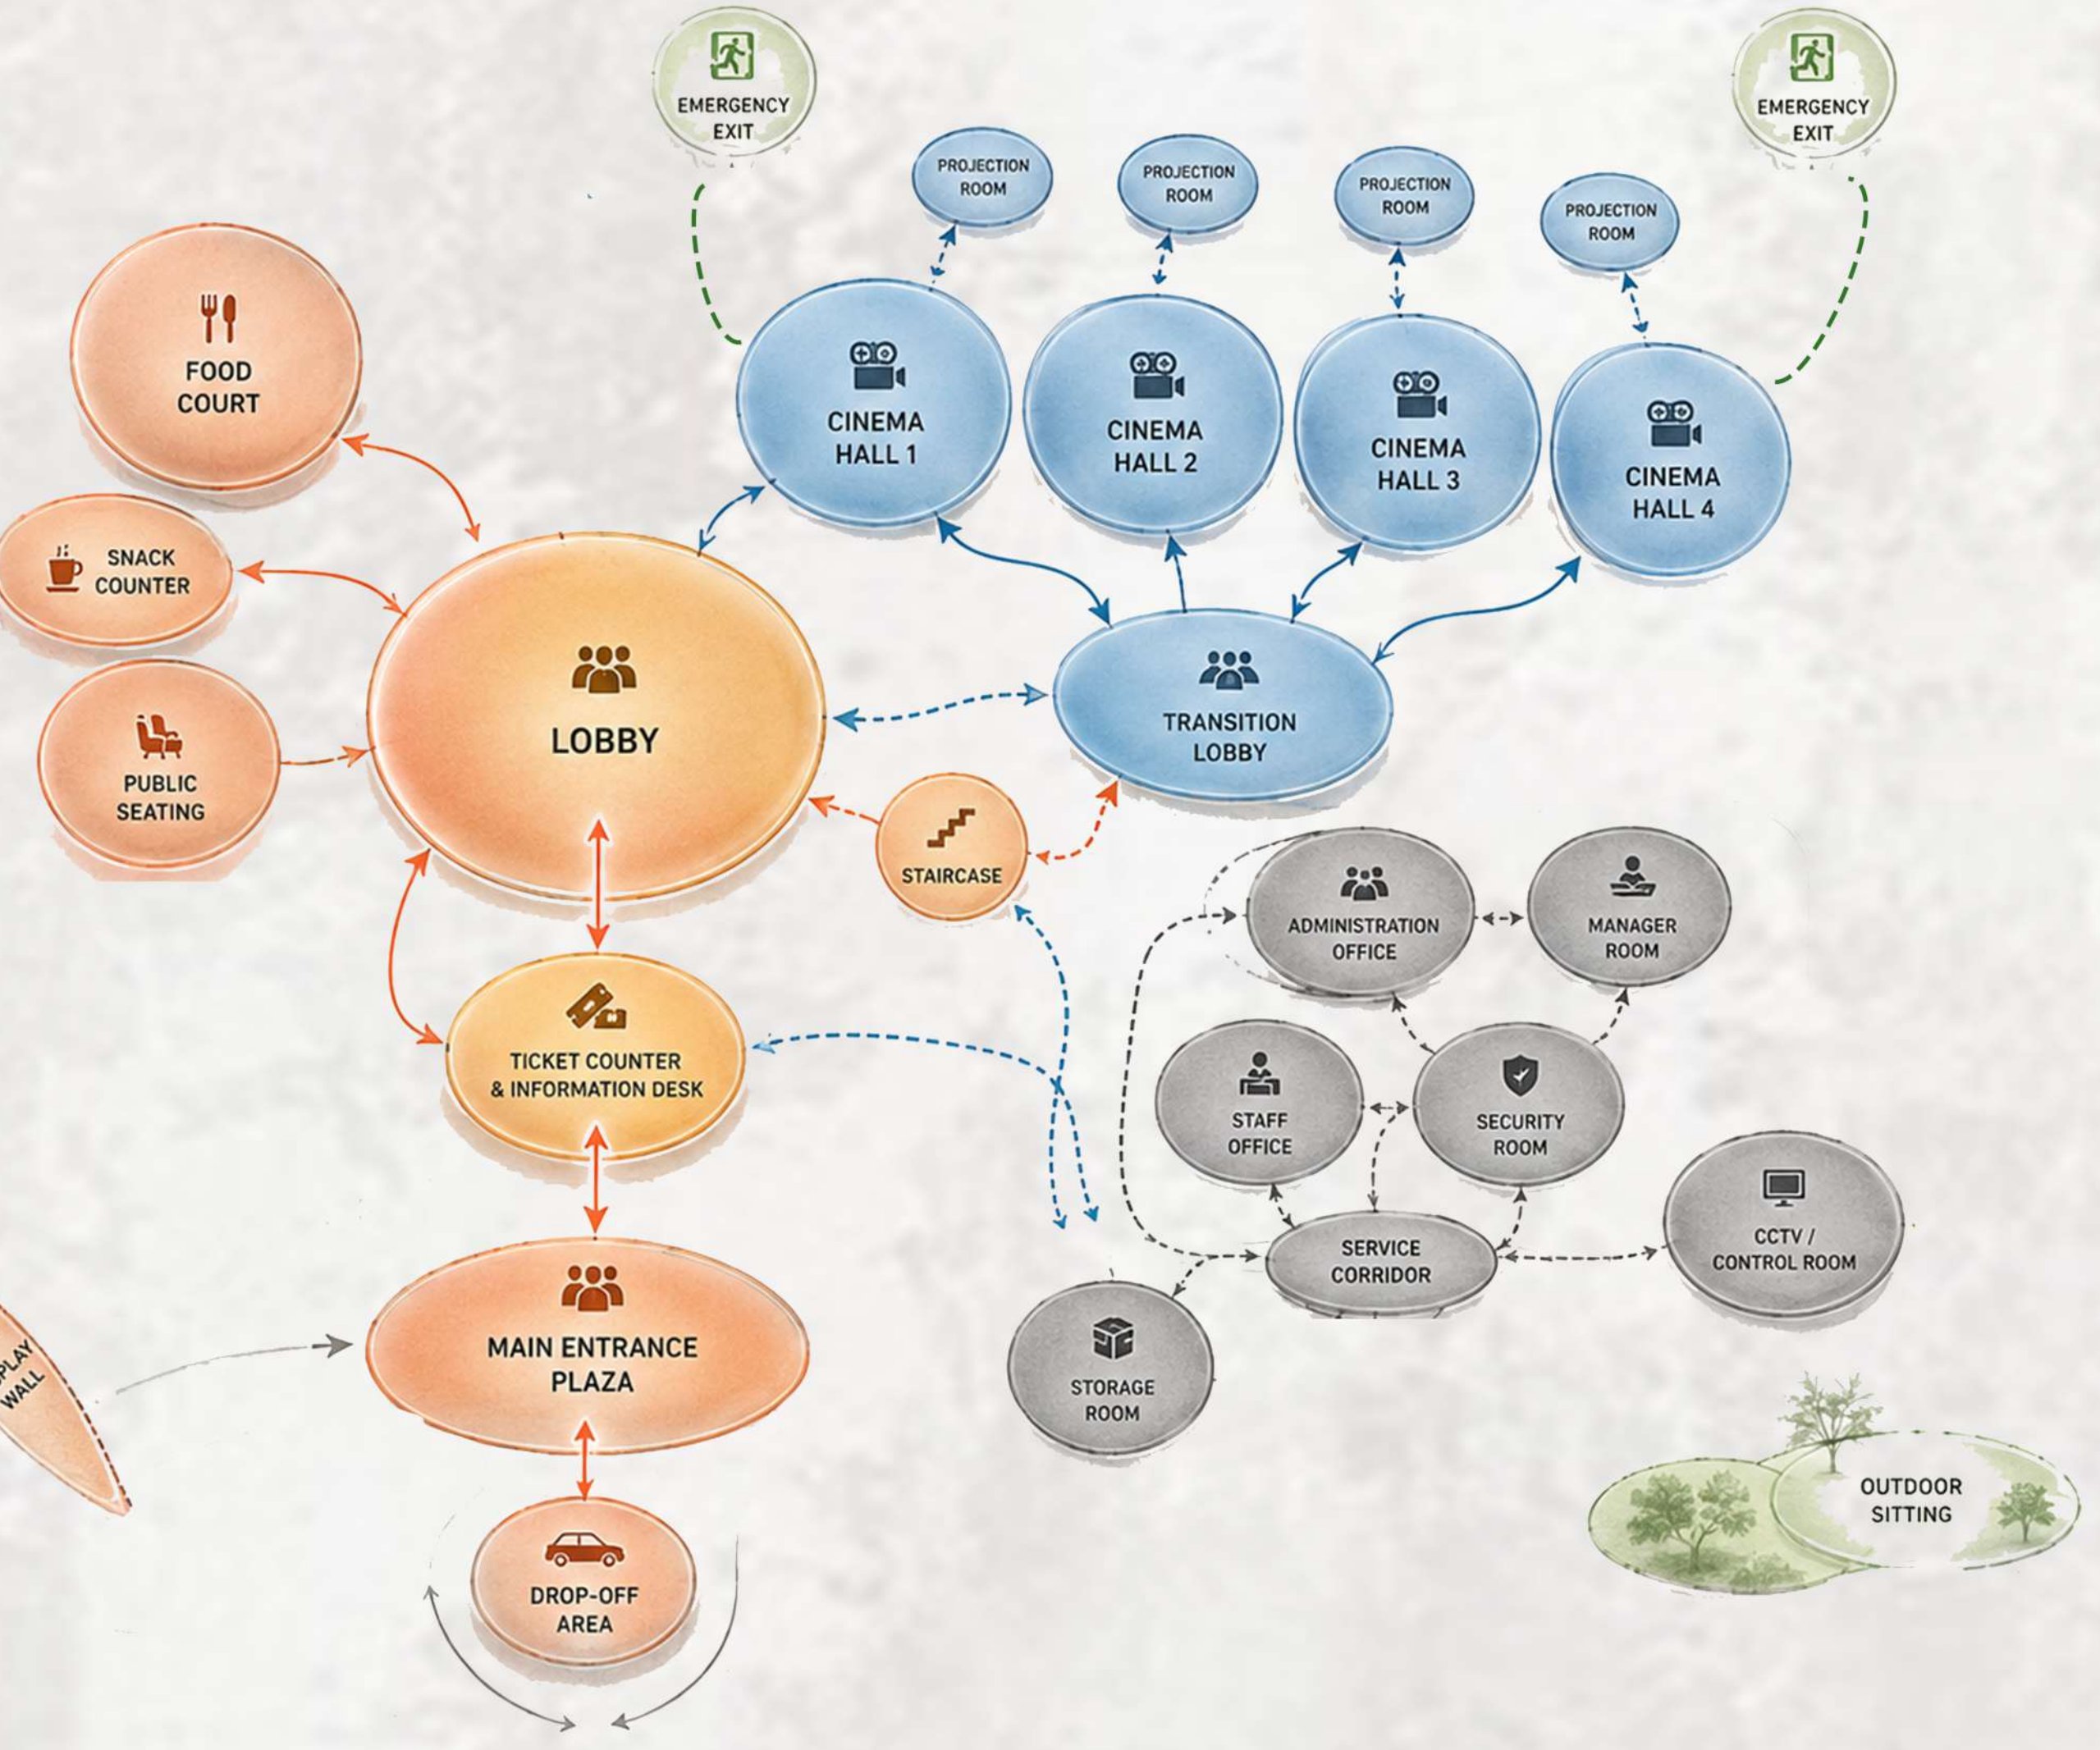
EMERGENCY EXIT

EMERGENCY EXIT

PROJECTION ROOM

PROJECTION ROOM

PROJECTION ROOM

PROJECTION ROOM

FOOD COURT

CINEMA HALL 1

CINEMA HALL 2

CINEMA HALL 3

CINEMA HALL 4

SNACK COUNTER

LOBBY

TRANSITION LOBBY

PUBLIC SEATING

STAIRCASE

ADMINISTRATION OFFICE

MANAGER ROOM

TICKET COUNTER & INFORMATION DESK

STAFF OFFICE

SECURITY ROOM

CCTV / CONTROL ROOM

SERVICE CORRIDOR

MAIN ENTRANCE PLAZA

STORAGE ROOM

PLAY WALL

OUTDOOR SITTING

DROP-OFF AREA